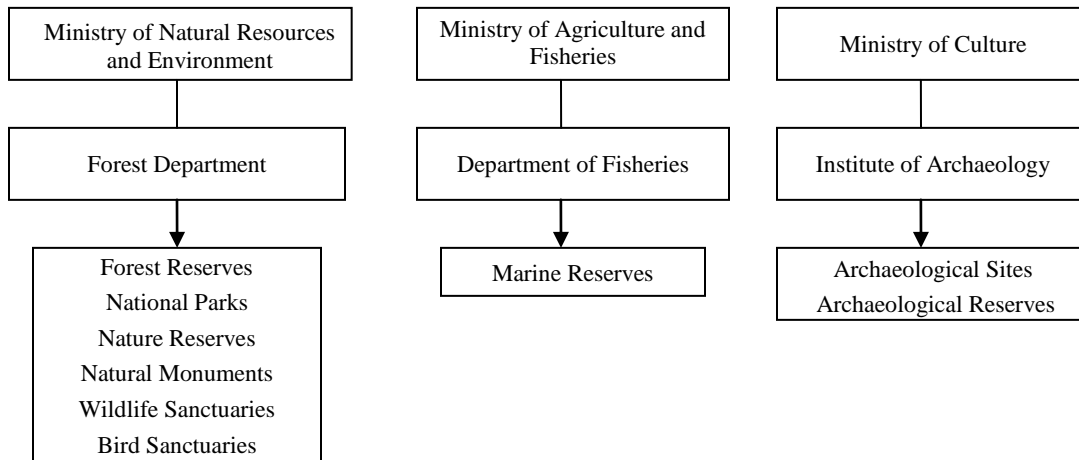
Ministry of Natural Resources and Environment

Forest Department

Forest Reserves
National Parks
Nature Reserves
Natural Monuments
Wildlife Sanctuaries
Bird Sanctuaries

Ministry of Agriculture and Fisheries

Department of Fisheries

Marine Reserves

Ministry of Culture

Institute of Archaeology

Archaeological Sites
Archaeological Reserves